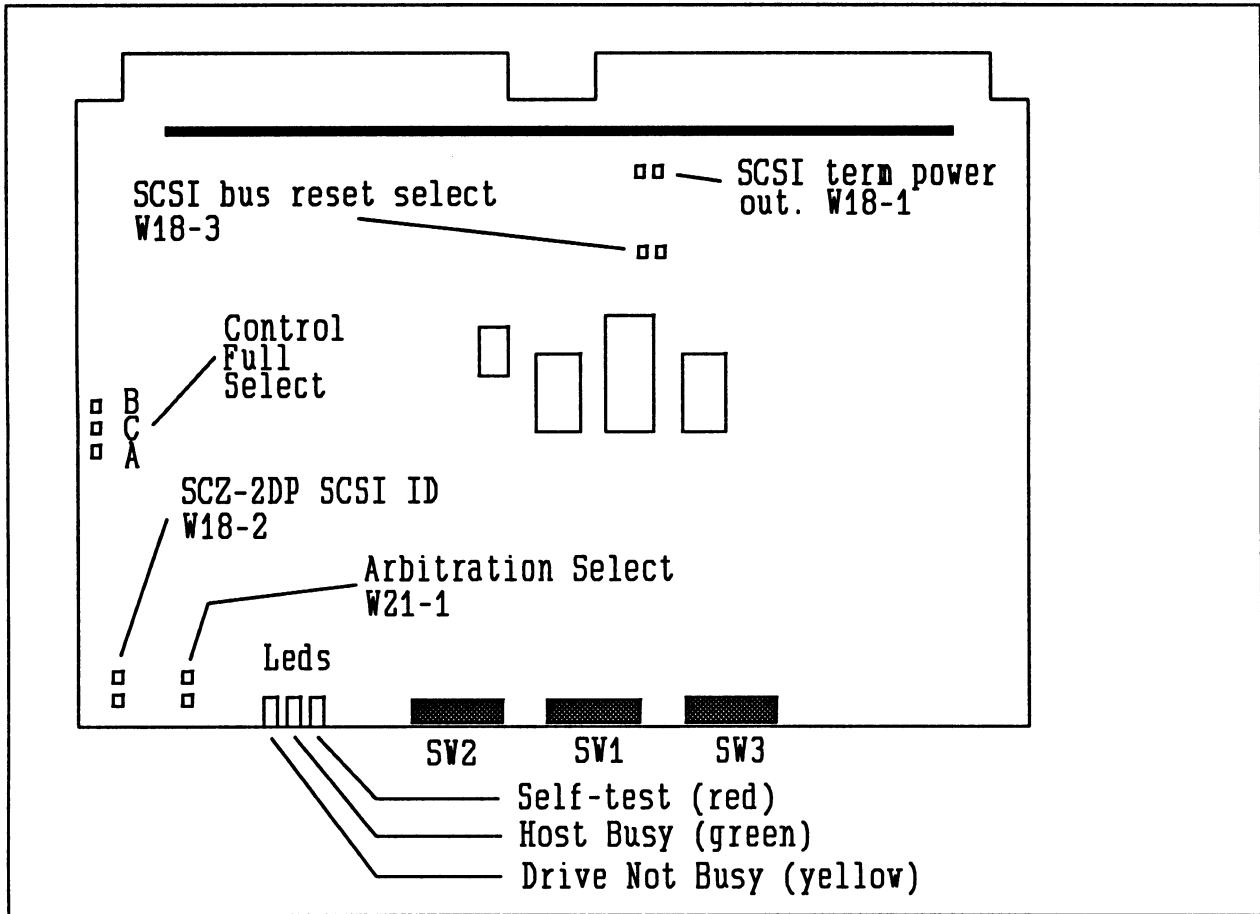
SCSI term power out. W18-1

SCSI bus reset select W18-3

Control Full Select

B
C
A

SCZ-2DP SCSI ID W18-2

Arbitration Select W21-1

Leds

SW2

SW1

SW3

Self-test (red)

Host Busy (green)

Drive Not Busy (yellow)